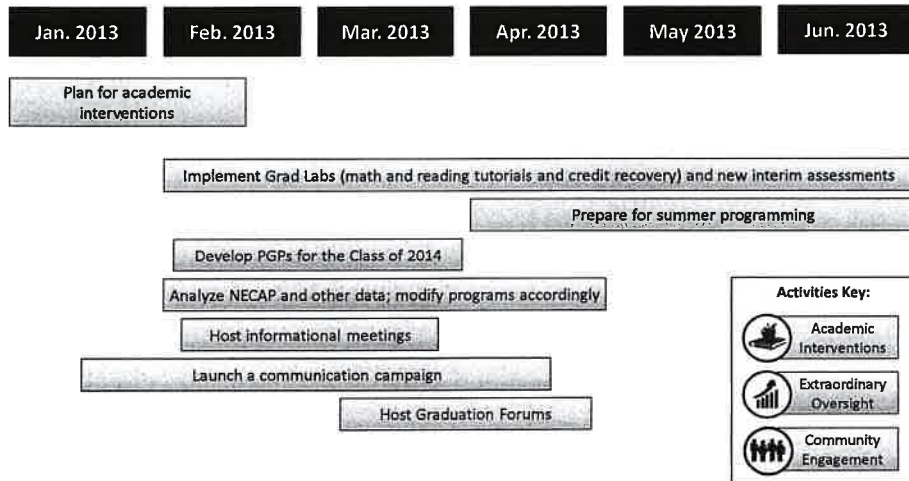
Jan. 2013

Feb. 2013

Mar. 2013

Apr. 2013

May 2013

Jun. 2013

Plan for academic interventions

Implement Grad Labs (math and reading tutorials and credit recovery) and new interim assessments

Prepare for summer programming

Develop PGPs for the Class of 2014

Analyze NECAP and other data; modify programs accordingly

Host informational meetings

Launch a communication campaign

Host Graduation Forums

Activities Key:

Academic Interventions

Extraordinary Oversight

Community Engagement